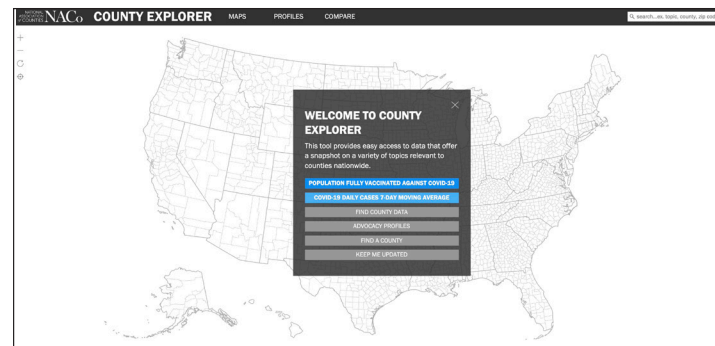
NATIONAL ASSOCIATION of COUNTIES NACo COUNTY EXPLORER MAPS PROFILES COMPARE

search...ex. topic, county, zip cod

+
−

WELCOME TO COUNTY EXPLORER

This tool provides easy access to data that offer a snapshot on a variety of topics relevant to counties nationwide.

POPULATION FULLY VACCINATED AGAINST COVID-19

COVID-19 DAILY CASES 7-DAY MOVING AVERAGE

FIND COUNTY DATA

ADVOCACY PROFILES

FIND A COUNTY

KEEP ME UPDATED